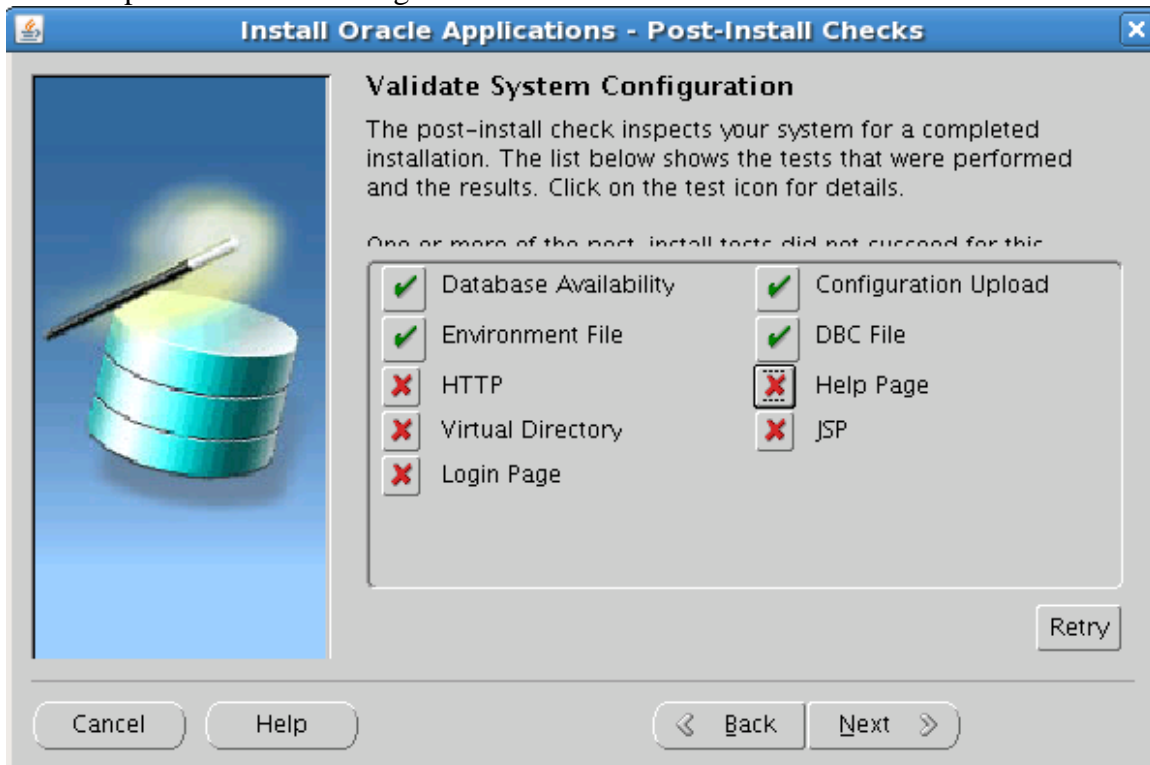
Install Oracle Applications - Post-Install Checks

Validate System Configuration

The post-install check inspects your system for a completed installation. The list below shows the tests that were performed and the results. Click on the test icon for details.

One or more of the post-install tests did not succeed for this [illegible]

Database Availability
Configuration Upload
Environment File
DBC File
HTTP
Help Page
Virtual Directory
JSP
Login Page

Retry

Cancel
Help
Back
Next